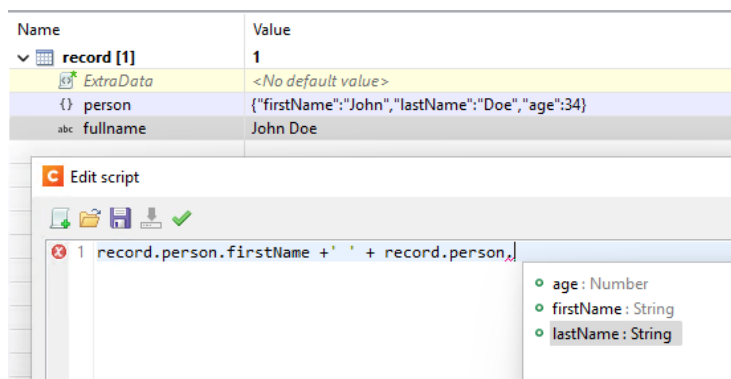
| Name | Value |
|---|---|
| record [1] | 1 |
| ExtraData | <No default value> |
| {} person | {"firstName":"John","lastName":"Doe","age":34} |
| abc fullname | John Doe |

Edit script

1 record.person.firstName +' ' + record.person.

age : Number
firstName : String
lastName : String